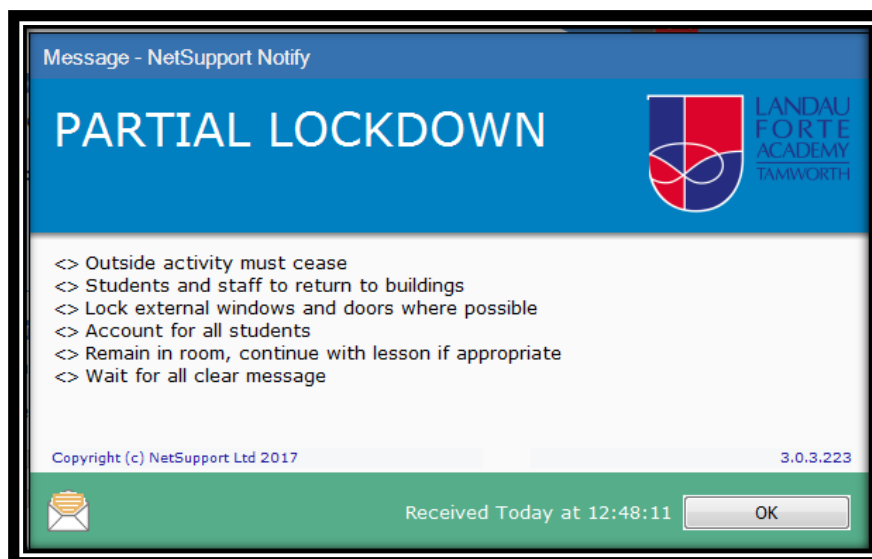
Message - NetSupport Notify

PARTIAL LOCKDOWN

LANDAU FORTE ACADEMY TAMWORTH

<> Outside activity must cease
<> Students and staff to return to buildings
<> Lock external windows and doors where possible
<> Account for all students
<> Remain in room, continue with lesson if appropriate
<> Wait for all clear message

Copyright (c) NetSupport Ltd 2017

3.0.3.223

Received Today at 12:48:11

OK